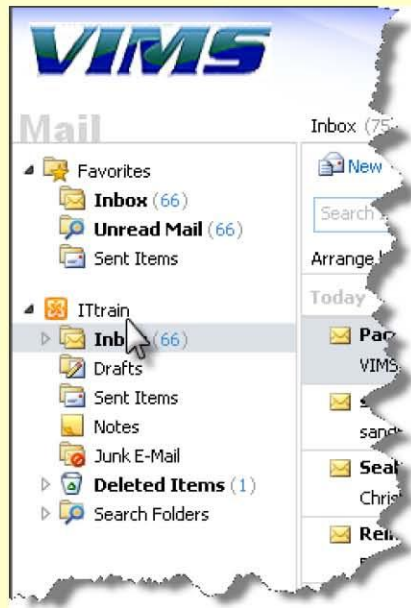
VIMS

Mail

Favorites
Inbox (66)
Unread Mail (66)
Sent Items

ITtrain
Inbox (66)
Drafts
Sent Items
Notes
Junk E-Mail
Deleted Items (1)
Search Folders

Inbox (75

New

Search

Arrange

Today

Pac
VIMS

S
sand

Sea
Chris

Re